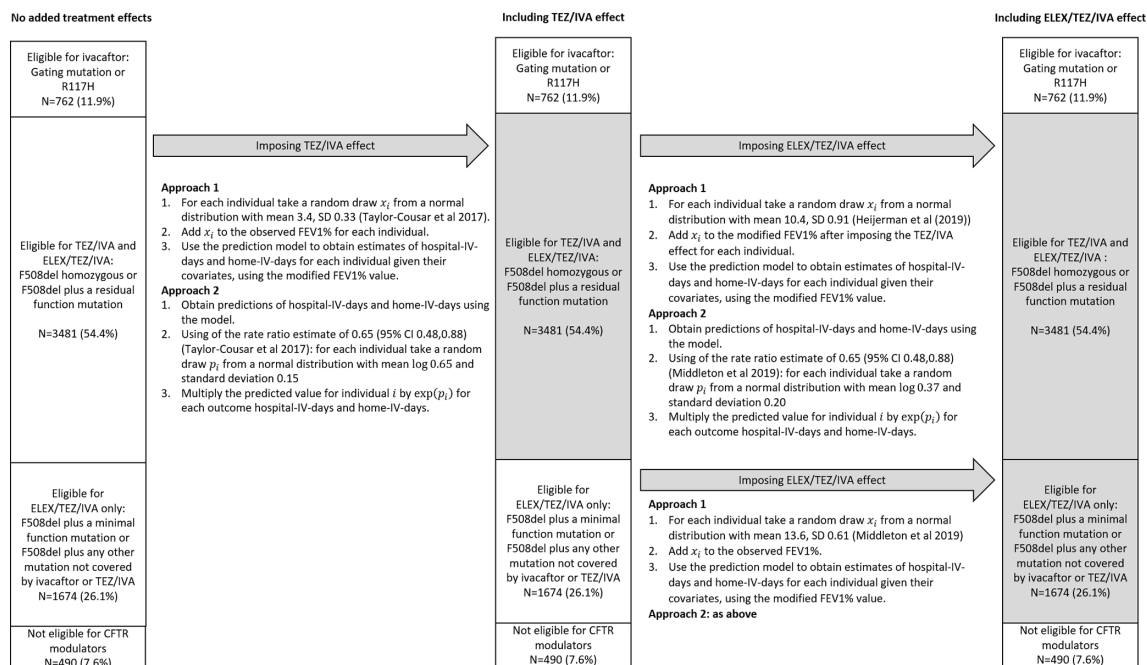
No added treatment effects

Eligible for ivacaftor: Gating mutation or R117H
N=762 (11.9%)

Eligible for TEZ/IVA and ELEX/TEZ/IVA: F508del homozygous or F508del plus a residual function mutation

N=3481 (54.4%)

Eligible for ELEX/TEZ/IVA only: F508del plus a minimal function mutation or F508del plus any other mutation not covered by ivacaftor or TEZ/IVA
N=1674 (26.1%)

Not eligible for CFTR modulators
N=490 (7.6%)

Imposing TEZ/IVA effect

Approach 1
1. For each individual take a random draw $x_i$ from a normal distribution with mean 3.4, SD 0.33 (Taylor-Cousar et al 2017).
2. Add $x_i$ to the observed FEV1% for each individual.
3. Use the prediction model to obtain estimates of hospital-IV-days and home-IV-days for each individual given their covariates, using the modified FEV1% value.
Approach 2
1. Obtain predictions of hospital-IV-days and home-IV-days using the model.
2. Using of the rate ratio estimate of 0.65 (95% CI 0.48,0.88) (Taylor-Cousar et al 2017): for each individual take a random draw $p_i$ from a normal distribution with mean log 0.65 and standard deviation 0.15
3. Multiply the predicted value for individual $i$ by $\exp(p_i)$ for each outcome hospital-IV-days and home-IV-days.

Including TEZ/IVA effect

Eligible for ivacaftor: Gating mutation or R117H
N=762 (11.9%)

Eligible for TEZ/IVA and ELEX/TEZ/IVA: F508del homozygous or F508del plus a residual function mutation

N=3481 (54.4%)

Eligible for ELEX/TEZ/IVA only: F508del plus a minimal function mutation or F508del plus any other mutation not covered by ivacaftor or TEZ/IVA
N=1674 (26.1%)

Not eligible for CFTR modulators
N=490 (7.6%)

Imposing ELEX/TEZ/IVA effect

Approach 1
1. For each individual take a random draw $x_i$ from a normal distribution with mean 10.4, SD 0.91 (Heijerman et al (2019))
2. Add $x_i$ to the modified FEV1% after imposing the TEZ/IVA effect for each individual.
3. Use the prediction model to obtain estimates of hospital-IV-days and home-IV-days for each individual given their covariates, using the modified FEV1% value.
Approach 2
1. Obtain predictions of hospital-IV-days and home-IV-days using the model.
2. Using of the rate ratio estimate of 0.65 (95% CI 0.48,0.88) (Middleton et al 2019): for each individual take a random draw $p_i$ from a normal distribution with mean log 0.37 and standard deviation 0.20
3. Multiply the predicted value for individual $i$ by $\exp(p_i)$ for each outcome hospital-IV-days and home-IV-days.

Imposing ELEX/TEZ/IVA effect

Approach 1
1. For each individual take a random draw $x_i$ from a normal distribution with mean 13.6, SD 0.61 (Middleton et al 2019)
2. Add $x_i$ to the observed FEV1%.
3. Use the prediction model to obtain estimates of hospital-IV-days and home-IV-days for each individual given their covariates, using the modified FEV1% value.
Approach 2: as above

Including ELEX/TEZ/IVA effect

Eligible for ivacaftor: Gating mutation or R117H
N=762 (11.9%)

Eligible for TEZ/IVA and ELEX/TEZ/IVA : F508del homozygous or F508del plus a residual function mutation

N=3481 (54.4%)

Eligible for ELEX/TEZ/IVA only: F508del plus a minimal function mutation or F508del plus any other mutation not covered by ivacaftor or TEZ/IVA
N=1674 (26.1%)

Not eligible for CFTR modulators
N=490 (7.6%)